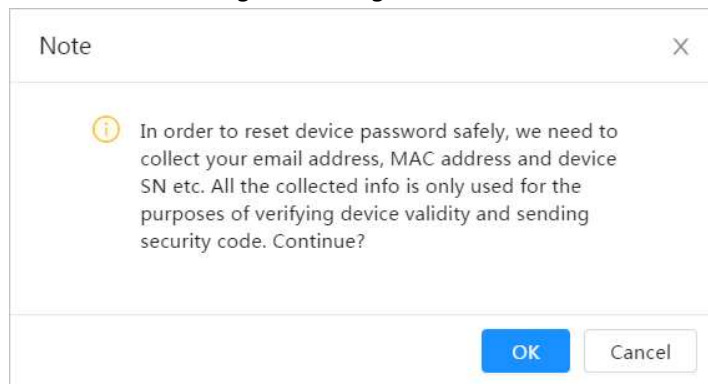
Note

X

In order to reset device password safely, we need to collect your email address, MAC address and device SN etc. All the collected info is only used for the purposes of verifying device validity and sending security code. Continue?

OK

Cancel